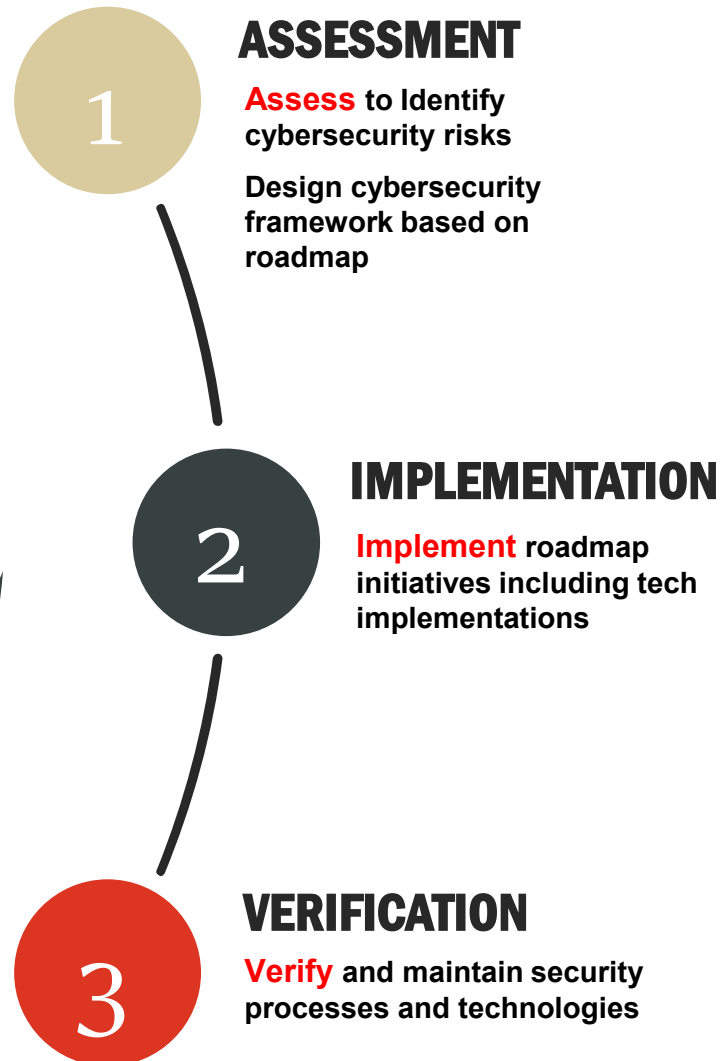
1

ASSESSMENT

Assess to Identify cybersecurity risks

Design cybersecurity framework based on roadmap

2

IMPLEMENTATION

Implement roadmap initiatives including tech implementations

3

VERIFICATION

Verify and maintain security processes and technologies